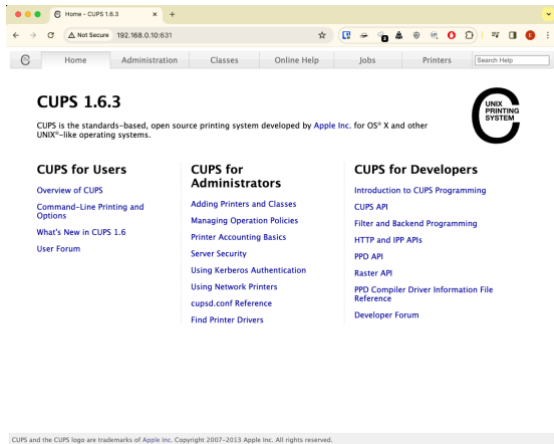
Home - CUPS 1.6.3
Not Secure 192.168.0.10:631

Home Administration Classes Online Help Jobs Printers Search Help

CUPS 1.6.3

CUPS is the standards-based, open source printing system developed by Apple Inc. for OS® X and other UNIX®-like operating systems.

UNIX PRINTING SYSTEM

CUPS for Users

Overview of CUPS

Command-Line Printing and Options

What's New in CUPS 1.6

User Forum

CUPS for Administrators

Adding Printers and Classes

Managing Operation Policies

Printer Accounting Basics

Server Security

Using Kerberos Authentication

Using Network Printers

cupsd.conf Reference

Find Printer Drivers

CUPS for Developers

Introduction to CUPS Programming

CUPS API

Filter and Backend Programming

HTTP and IPP APIs

PPD API

Raster API

PPD Compiler Driver Information File Reference

Developer Forum

CUPS and the CUPS logo are trademarks of Apple Inc. Copyright 2007-2013 Apple Inc. All rights reserved.